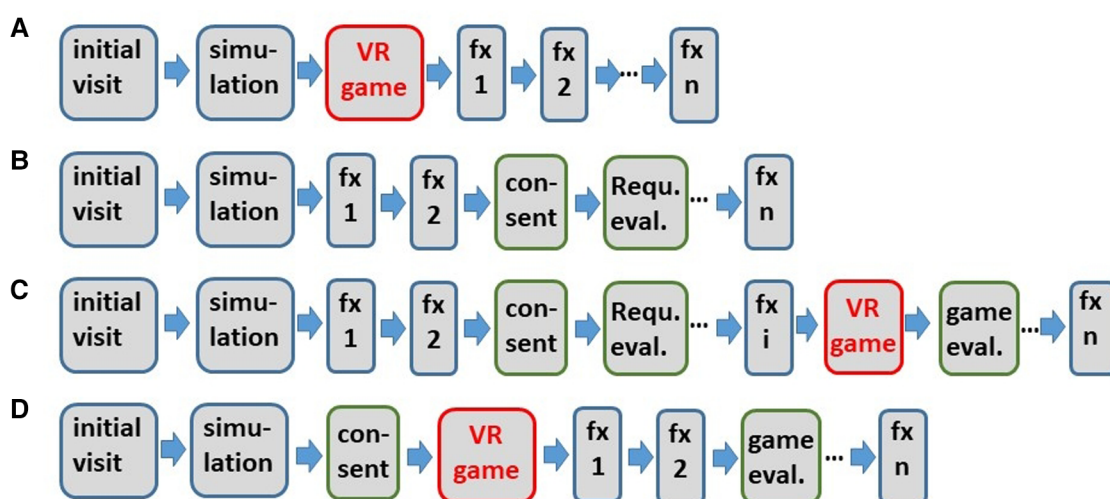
A

initial visit → simulation → VR game → fx 1 → fx 2 →...→ fx n

B

initial visit → simulation → fx 1 → fx 2 → consent → Requ. eval. ...→ fx n

C

initial visit → simulation → fx 1 → fx 2 → consent → Requ. eval. ...→ fx i → VR game → game eval. ...→ fx n

D

initial visit → simulation → consent → VR game → fx 1 → fx 2 → game eval. ...→ fx n